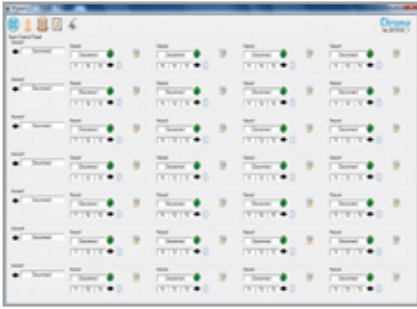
Chrono
Start Control Panel
Disconnect
Disconnect
Disconnect
Disconnect
Disconnect
Disconnect
Disconnect
Disconnect
Disconnect
Disconnect
Disconnect
Disconnect
Disconnect
Disconnect
Disconnect
Disconnect
Disconnect
Disconnect
Disconnect
Disconnect
Disconnect
Disconnect
Disconnect
Disconnect
Disconnect
Disconnect
Disconnect
Disconnect
Disconnect
Disconnect
Disconnect
Disconnect
Disconnect
Disconnect
Disconnect